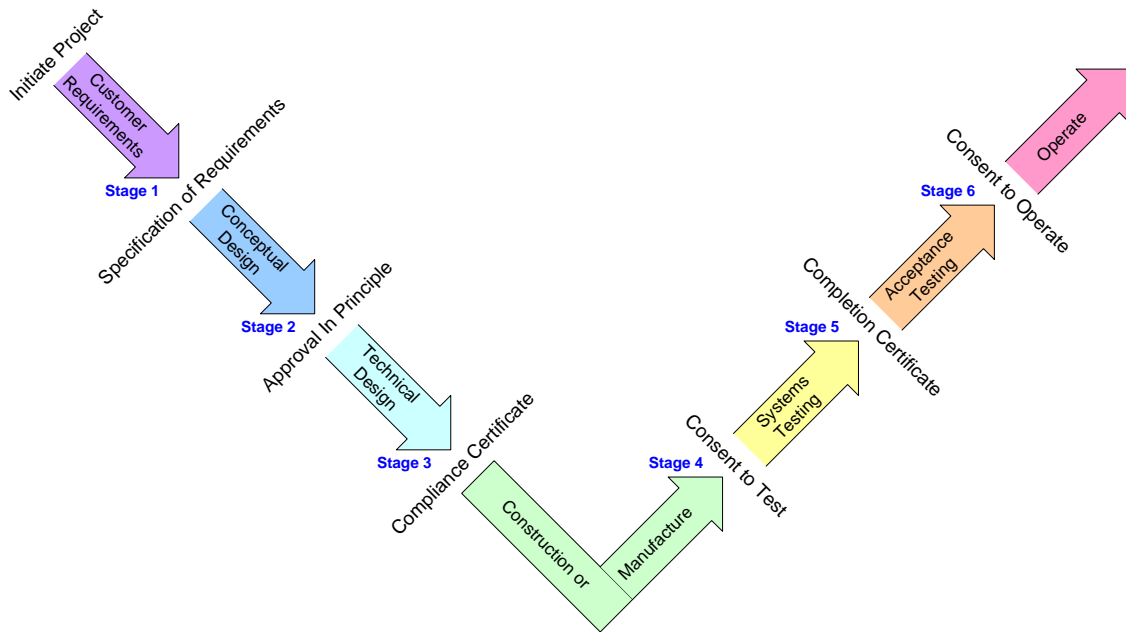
Initiate Project

Customer Requirements

Stage 1

Specification of Requirements

Conceptual Design

Stage 2

Approval In Principle

Technical Design

Stage 3

Compliance Certificate

Construction or Manufacture

Stage 4

Consent to Test

Systems Testing

Stage 5

Completion Certificate

Acceptance Testing

Stage 6

Consent to Operate

Operate